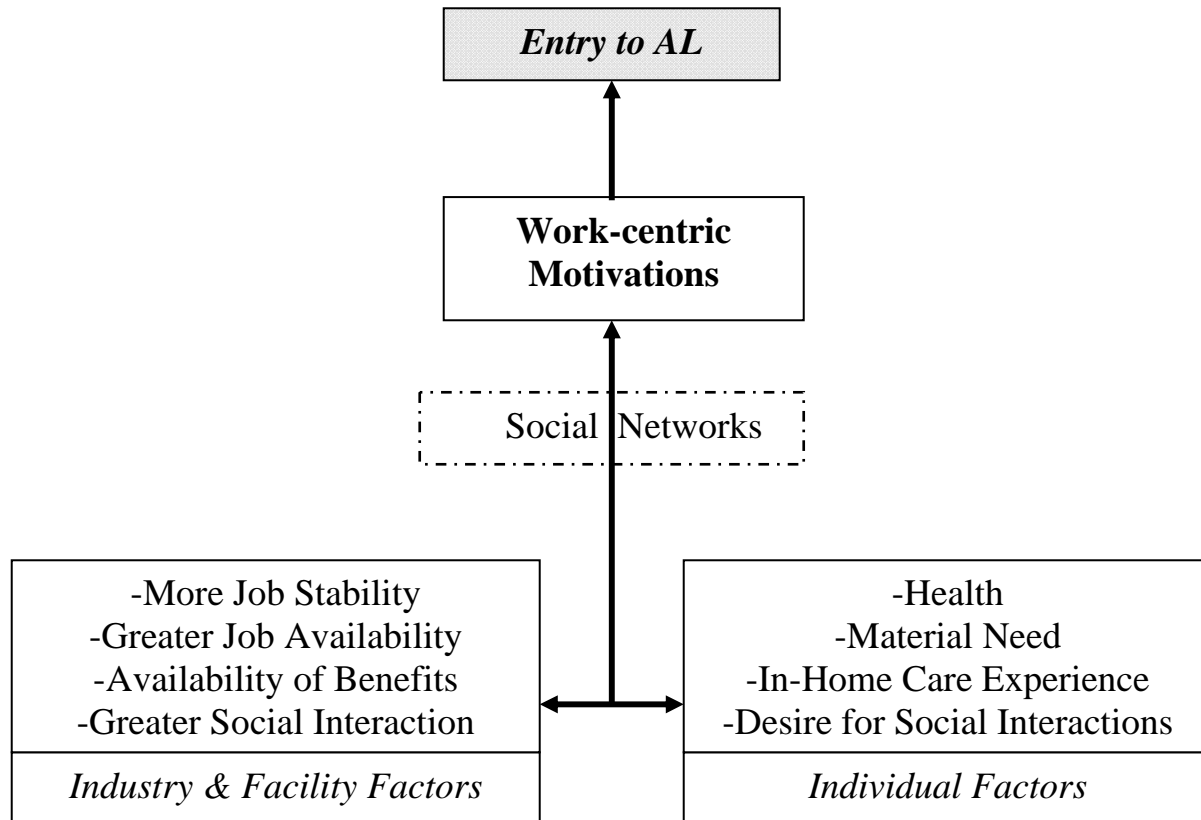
*Entry to AL*

**Work-centric Motivations**

Social Networks

-More Job Stability
-Greater Job Availability
-Availability of Benefits
-Greater Social Interaction

*Industry & Facility Factors*

-Health
-Material Need
-In-Home Care Experience
-Desire for Social Interactions

*Individual Factors*